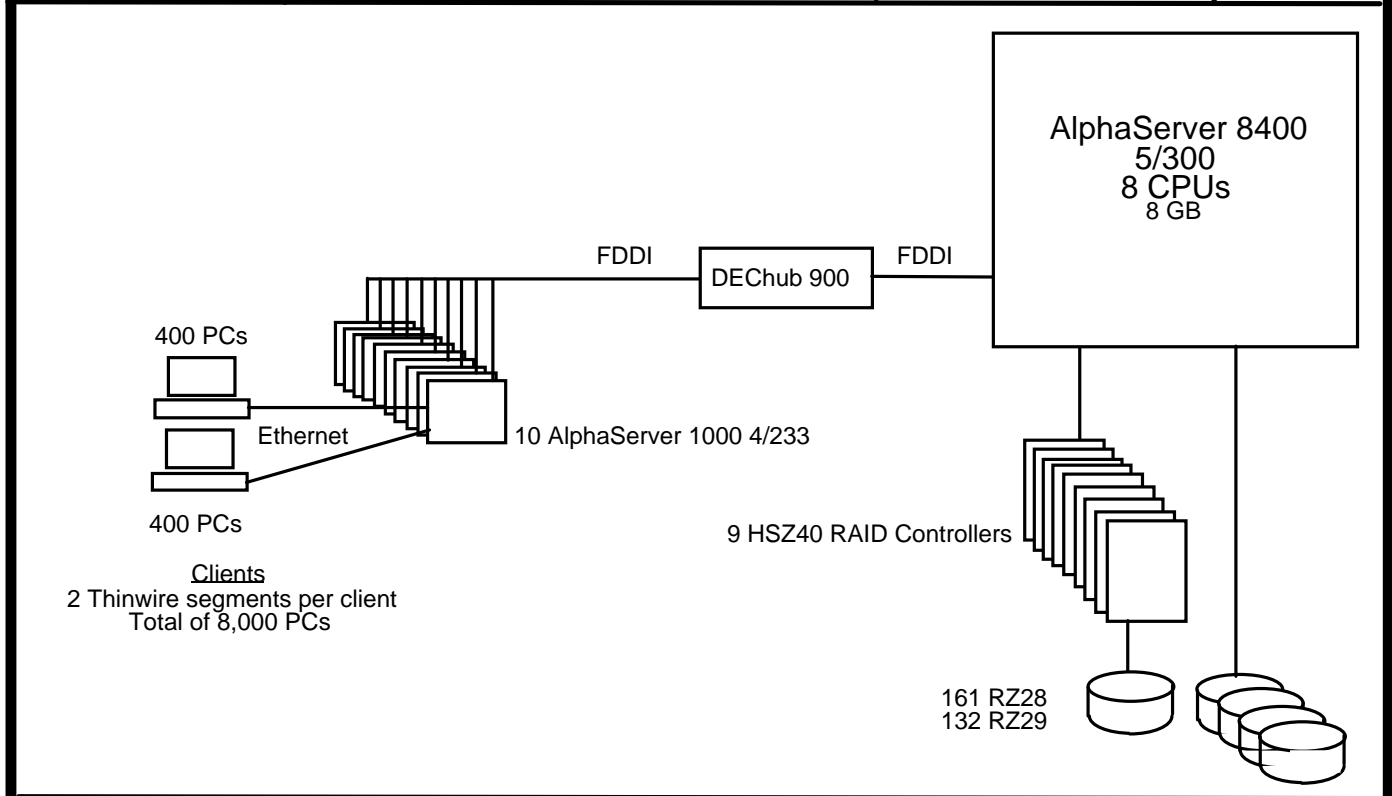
AlphaServer 8400
5/300
8 CPUs
8 GB

FDDI

DEChub 900

FDDI

400 PCs

Ethernet

10 AlphaServer 1000 4/233

400 PCs

Clients
2 Thinwire segments per client
Total of 8,000 PCs

9 HSZ40 RAID Controllers

161 RZ28
132 RZ29